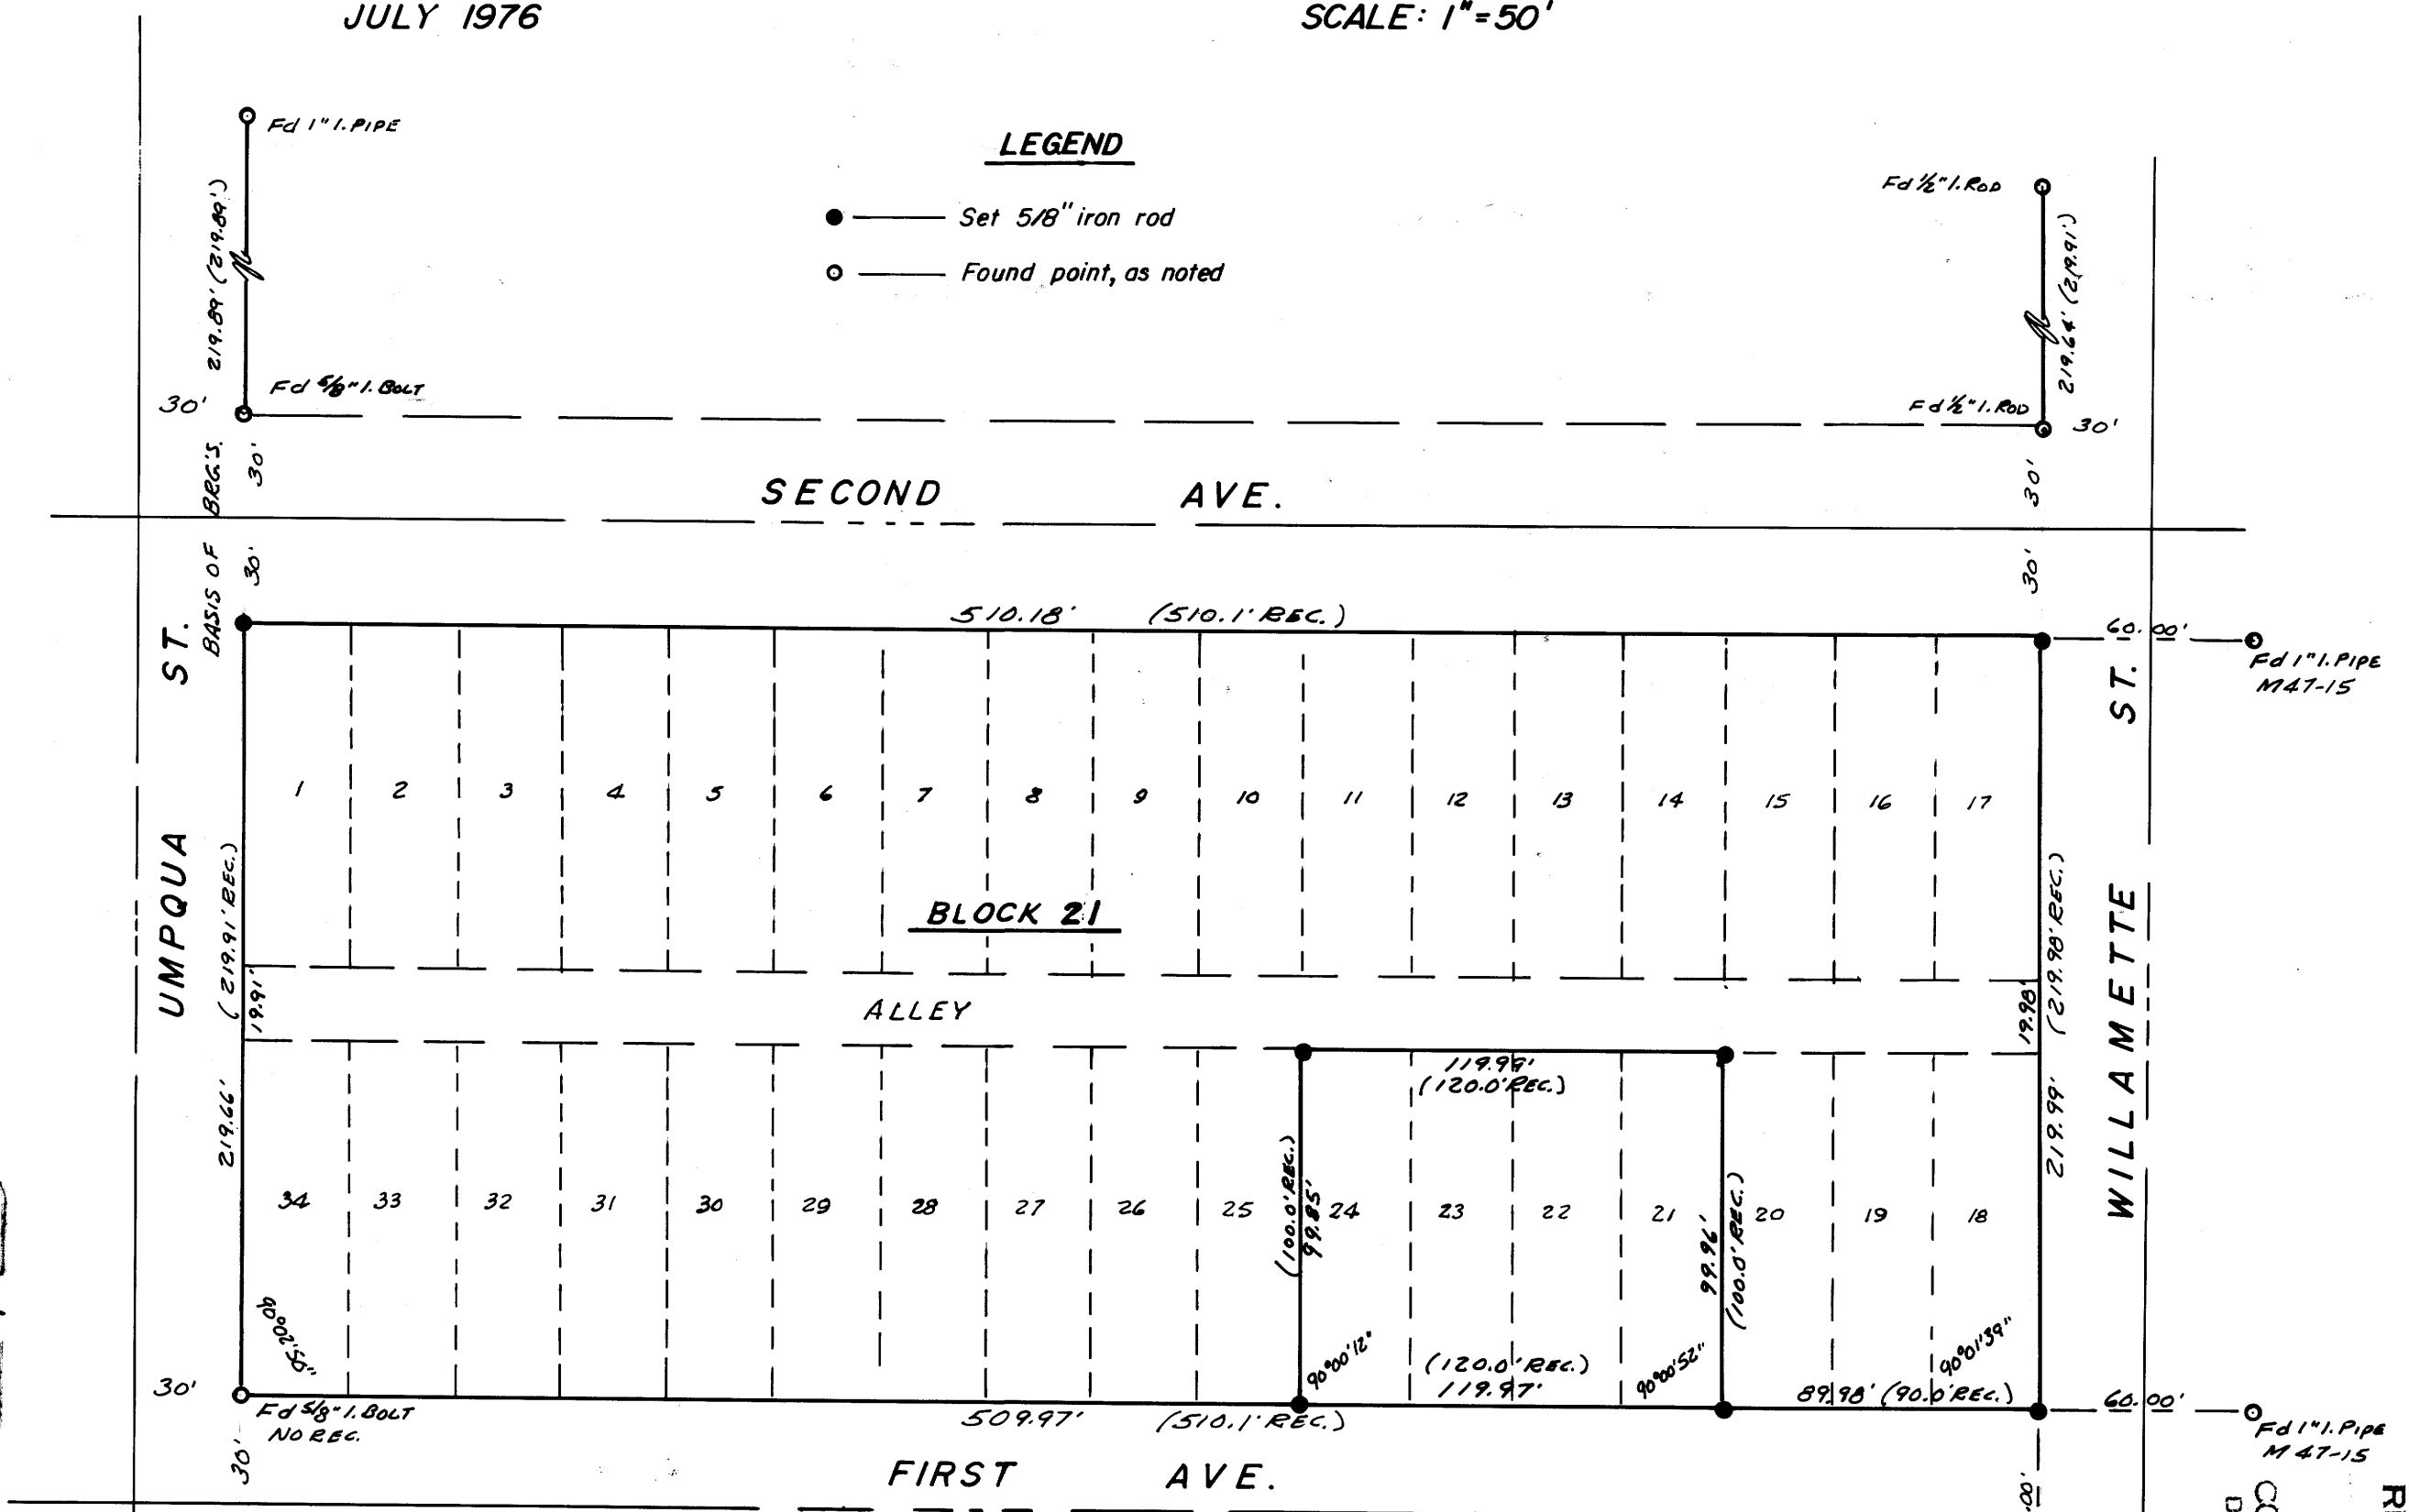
JULY 1976

SCALE: 1"=50'

LEGEND

Set 5/8" iron rod

Found point, as noted

Fd 1" I. PIPE

219.89' (219.89')

Fd 5/8" I. BOLT

30'

Fd ½" I. ROD

219.64' (219.91')

Fd ½" I. ROD

30'

30'

BRG'S.

BASIS OF

30'

SECOND AVE.

30'

30'

510.18' (510.1' REC.)

60.00'

Fd 1" I. PIPE M47-15

UMPQUA ST.

WILLAMETTE ST.

1 2 3 4 5 6 7 8 9 10 11 12 13 14 15 16 17

BLOCK 21

(219.91' REC.)

19.91'

ALLEY

19.98'

(219.90' REC.)

219.66'

219.99'

119.99'
(120.0' REC.)

34 33 32 31 30 29 28 27 26 25 24 23 22 21 20 19 18

(100.0' REC.)
99.85'

99.96'
(100.0' REC.)

90°00'55"

90°00'12"

(120.0' REC.)
119.97'

90°00'52"

90°01'39"

89.98' (90.0' REC.)

30'

Fd 5/8" I. BOLT
NO REC.

509.97' (510.1' REC.)

60.00'

Fd 1" I. PIPE M47-15

30'

FIRST AVE.

30'